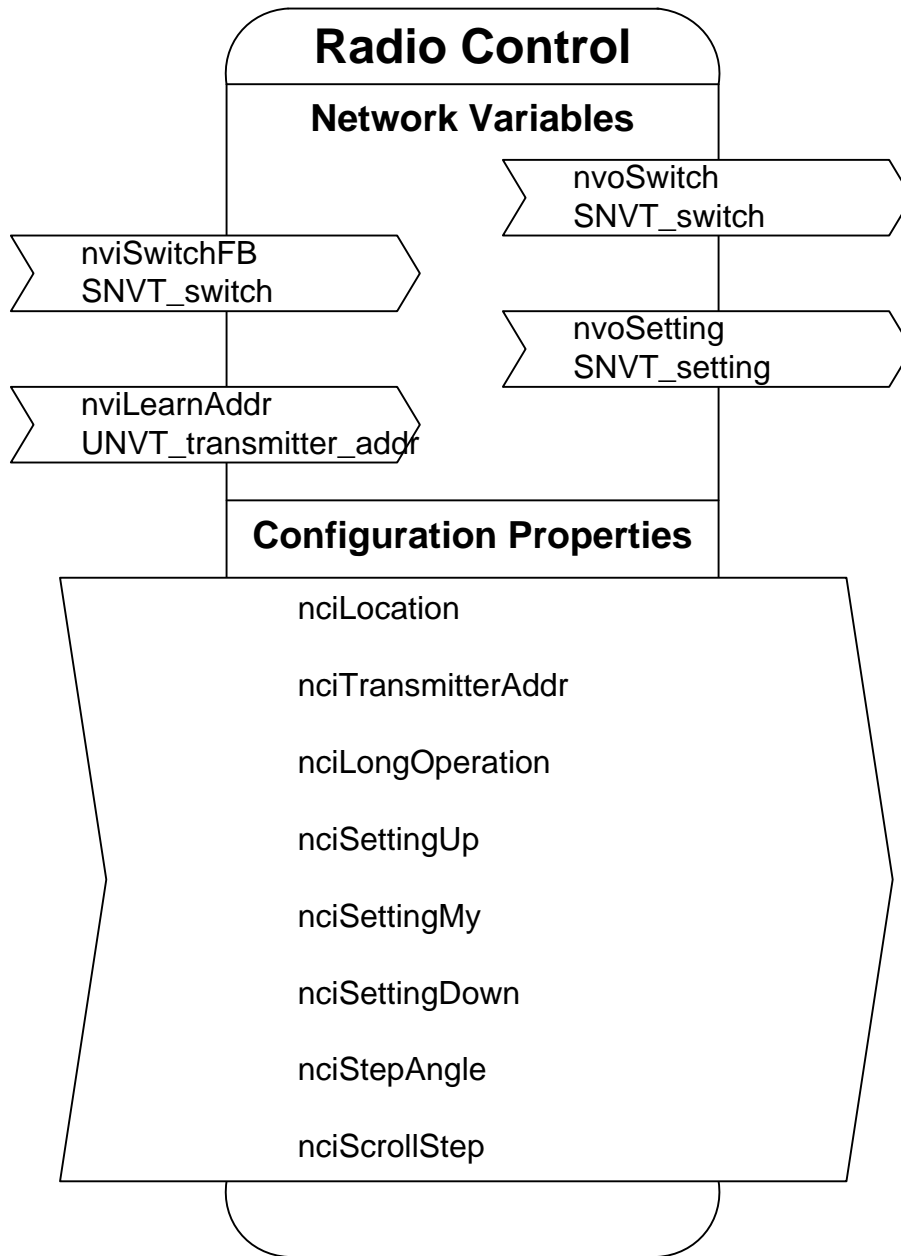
Radio Control

Network Variables

nvoSwitch
SNVT_switch

nviSwitchFB
SNVT_switch

nvoSetting
SNVT_setting

nviLearnAddr
UNVT_transmitter_addr

Configuration Properties

nciLocation

nciTransmitterAddr

nciLongOperation

nciSettingUp

nciSettingMy

nciSettingDown

nciStepAngle

nciScrollStep